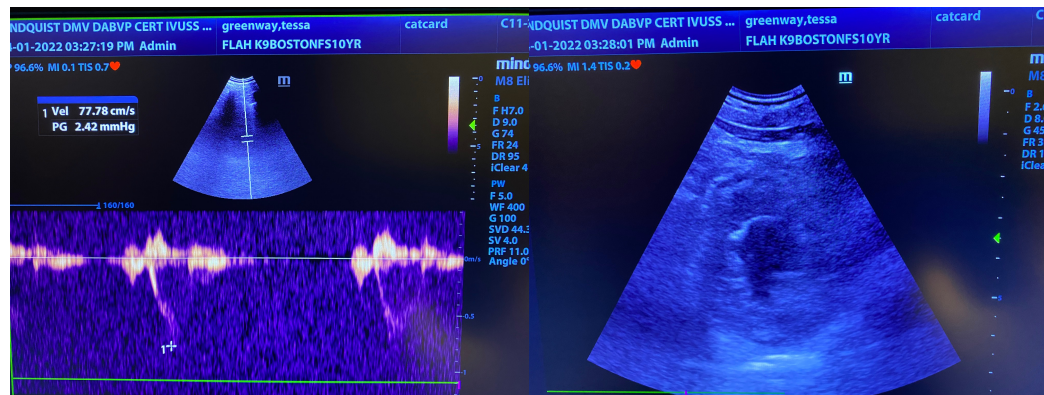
NDQUIST DMV DABVP CERT IVUSS ... greenway,tessa catcard C11-
-01-2022 03:27:19 PM Admin FLAH K9BOSTONFS10YR
96.6% MI 0.1 TIS 0.7

1 Vel 77.78 cm/s
PG 2.42 mmHg

m

mind
M8 Eli

B
F H7.0
D 9.0
G 74
FR 24
DR 95
iClear 4

PW
F 5.0
WF 400
G 100
SVD 44.3
SV 4.0
PRF 11.0
Angle 0°

160/160

m/s
-0.5
-1
1

NDQUIST DMV DABVP CERT IVUSS ... greenway,tessa catcard
-01-2022 03:28:01 PM Admin FLAH K9BOSTONFS10YR
96.6% MI 1.4 TIS 0.2

m

M8
B
F 2.
D 8.
G 45
FR 3
DR 1
iClear
0
5